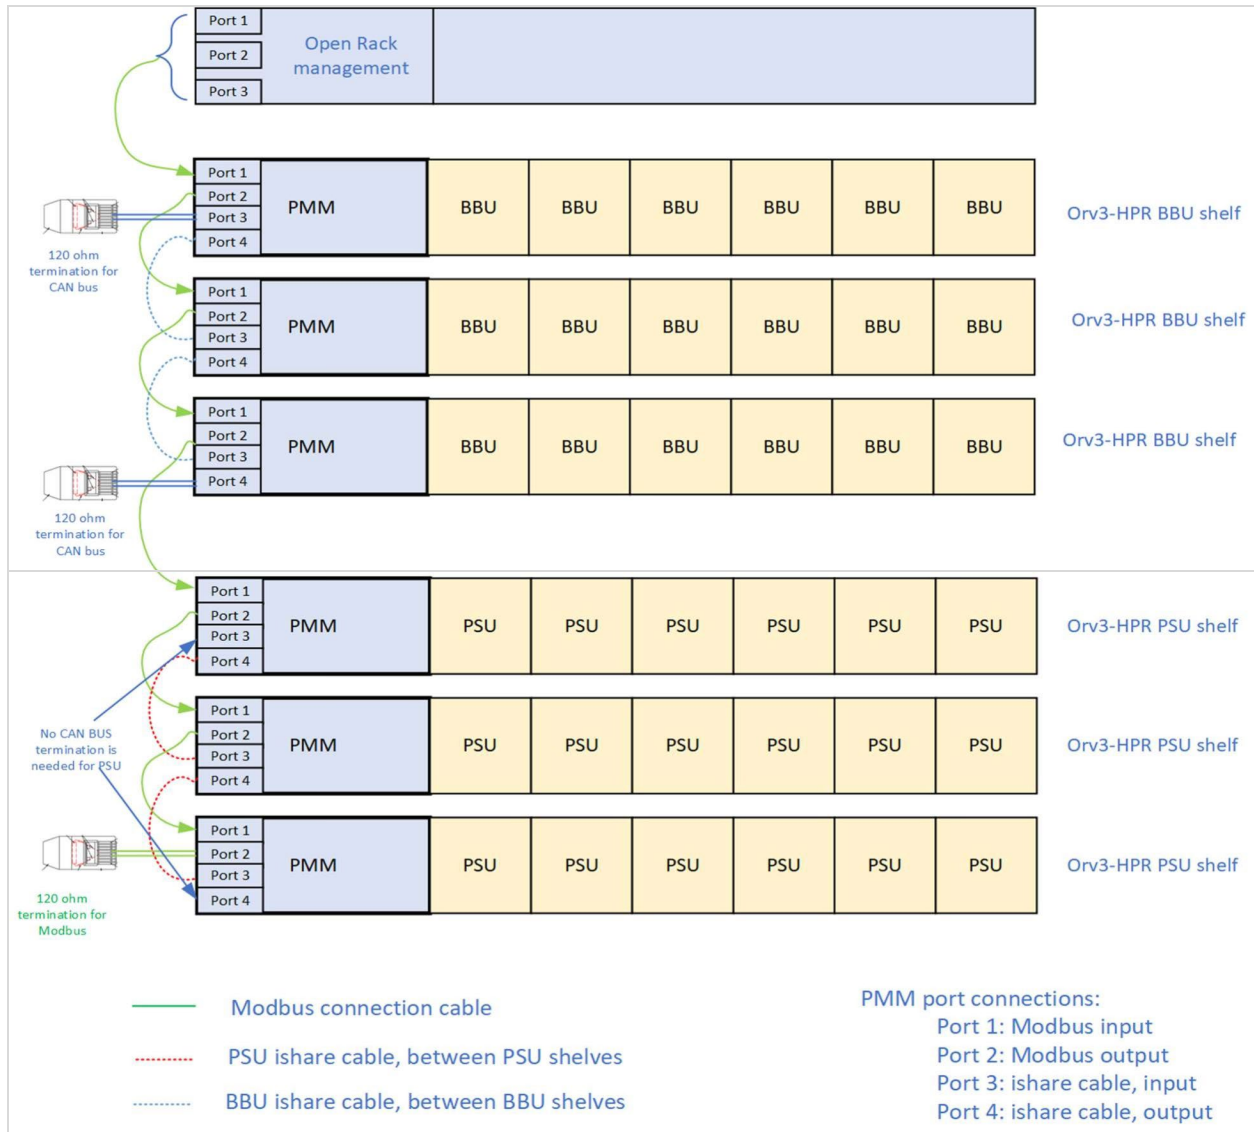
Port 1
Port 2
Port 3
Open Rack management

Port 1
Port 2
Port 3
Port 4
PMM
BBU BBU BBU BBU BBU BBU
Orv3-HPR BBU shelf

120 ohm termination for CAN bus

Port 1
Port 2
Port 3
Port 4
PMM
BBU BBU BBU BBU BBU BBU
Orv3-HPR BBU shelf

Port 1
Port 2
Port 3
Port 4
PMM
BBU BBU BBU BBU BBU BBU
Orv3-HPR BBU shelf

120 ohm termination for CAN bus

Port 1
Port 2
Port 3
Port 4
PMM
PSU PSU PSU PSU PSU PSU
Orv3-HPR PSU shelf

No CAN BUS termination is needed for PSU

Port 1
Port 2
Port 3
Port 4
PMM
PSU PSU PSU PSU PSU PSU
Orv3-HPR PSU shelf

Port 1
Port 2
Port 3
Port 4
PMM
PSU PSU PSU PSU PSU PSU
Orv3-HPR PSU shelf

120 ohm termination for Modbus

Modbus connection cable
PSU ishare cable, between PSU shelves
BBU ishare cable, between BBU shelves

PMM port connections:
Port 1: Modbus input
Port 2: Modbus output
Port 3: ishare cable, input
Port 4: ishare cable, output